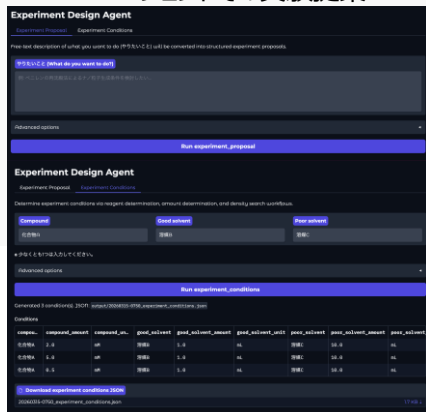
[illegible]

Experiment Design Agent

Experiment Proposal | Experiment Conditions

Free-text description of what you want to do (やりたいこと) will be converted into structured experiment proposals.

やりたいこと (What do you want to do?)

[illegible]

Advanced options

Run experiment_proposal

Experiment Design Agent

Experiment Proposal | Experiment Conditions

Determine experiment conditions via reagent determination, amount determination, and density search workflows.

Compound | Good solvent | Poor solvent

化合物A | 溶媒B | 溶媒C

※少なくとも1つ入力してください。

Advanced options

Run experiment_conditions

Generated 3 condition(s). JSON: output/20260313-0756_experiment_conditions.json

Conditions

| compou... | compound_amount | compound_un... | good_solvent | good_solvent_amount | good_solvent_unit | poor_solvent | poor_solvent_amount | poor_solvent |
|---|---|---|---|---|---|---|---|---|
| 化合物A | 2.0 | mM | 溶媒B | 1.0 | mL | 溶媒C | 10.0 | mL |
| 化合物A | 5.0 | mM | 溶媒B | 1.0 | mL | 溶媒C | 10.0 | mL |
| 化合物A | 8.1 | mM | 溶媒B | 1.0 | mL | 溶媒C | 10.0 | mL |

Download experiment conditions JSON

20260313-0756_experiment_conditions.json

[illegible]